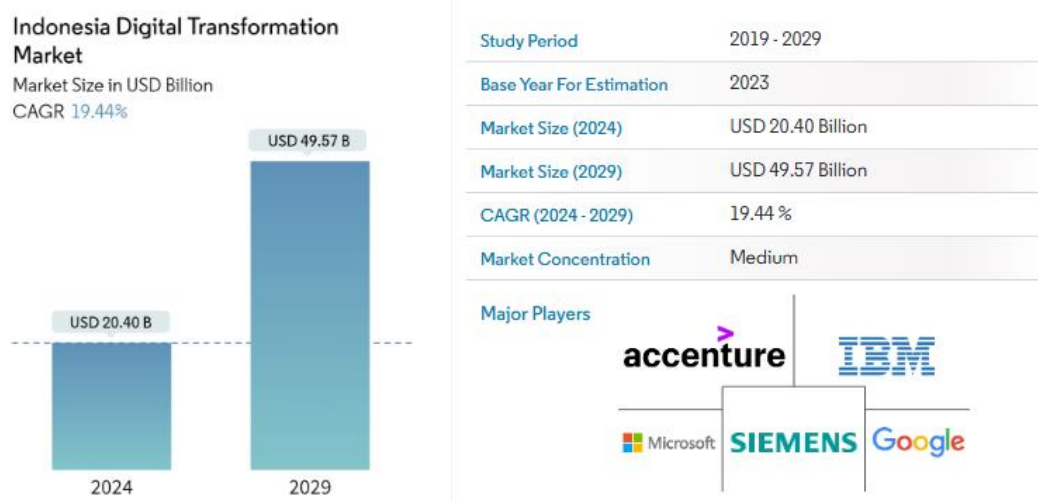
Indonesia Digital Transformation Market
Market Size in USD Billion
CAGR 19.44%

USD 49.57 B
USD 20.40 B
2024
2029

| Study Period | 2019 - 2029 |
|---|---|
| Base Year For Estimation | 2023 |
| Market Size (2024) | USD 20.40 Billion |
| Market Size (2029) | USD 49.57 Billion |
| CAGR (2024 - 2029) | 19.44 % |
| Market Concentration | Medium |

Major Players

accenture
IBM
Microsoft
SIEMENS
Google